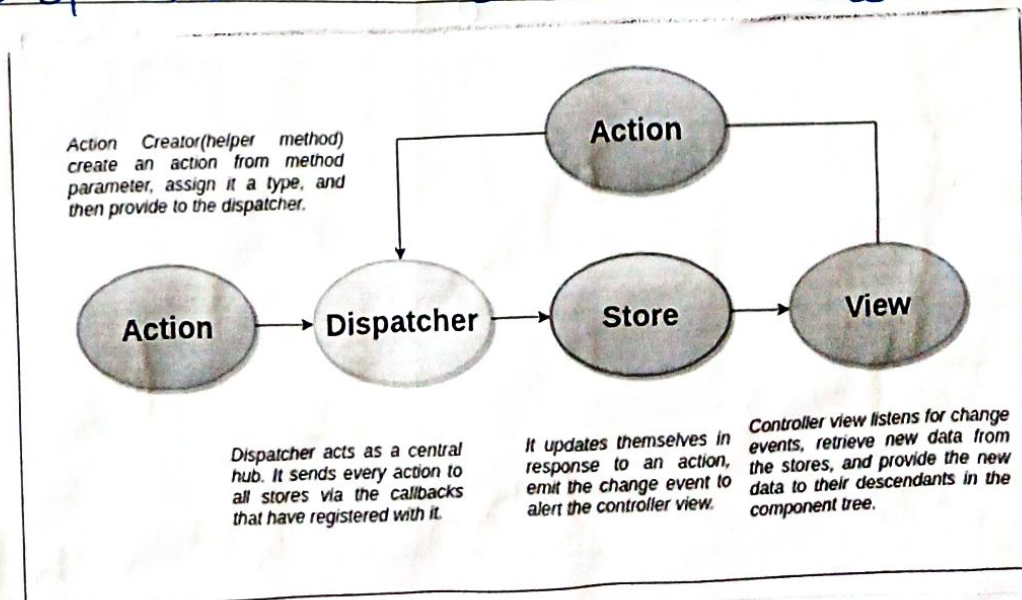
Action Creator(helper method) create an action from method parameter, assign it a type, and then provide to the dispatcher.

Action

Action

Dispatcher

Store

View

Dispatcher acts as a central hub. It sends every action to all stores via the callbacks that have registered with it.

It updates themselves in response to an action, emit the change event to alert the controller view.

Controller view listens for change events, retrieve new data from the stores, and provide the new data to their descendants in the component tree.